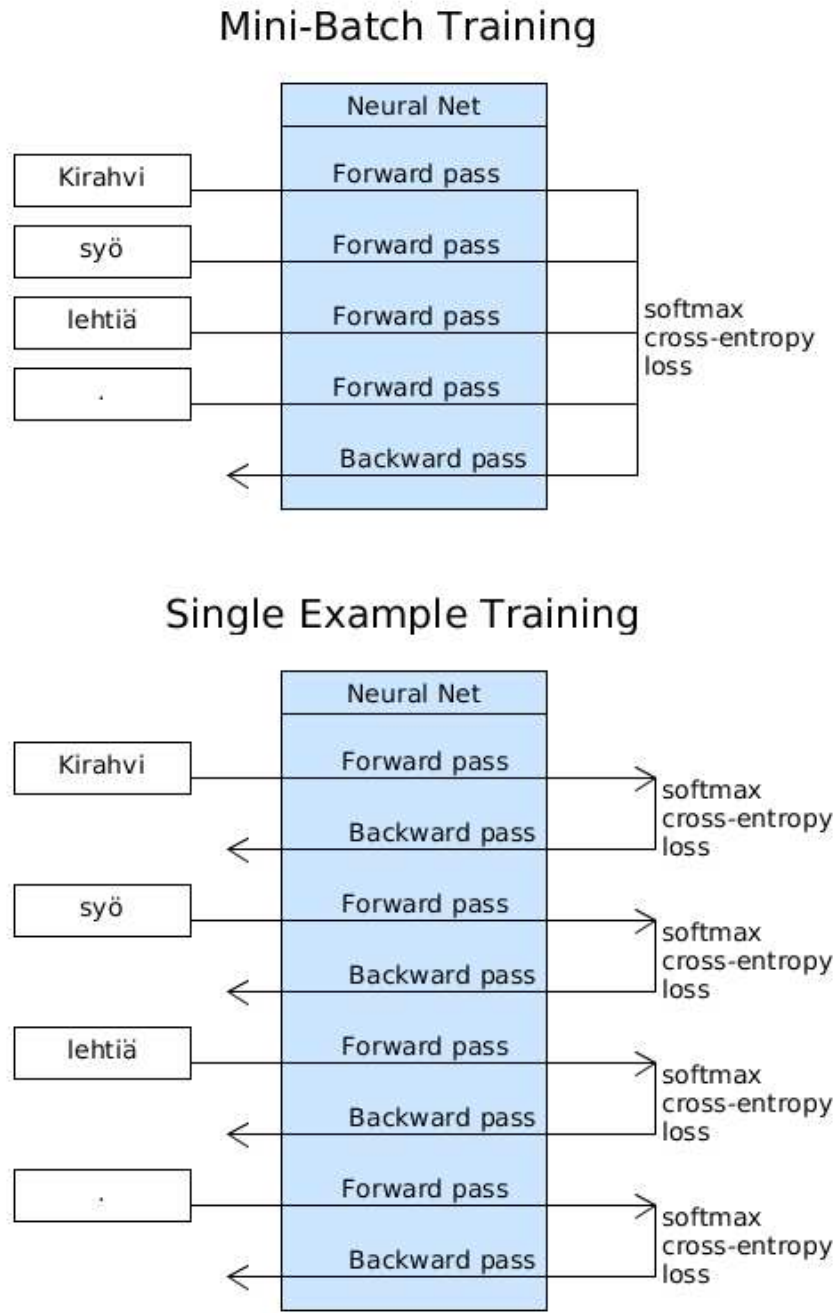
Mini-Batch Training

Neural Net

Kirahvi
Forward pass

syö
Forward pass

lehtiä
Forward pass

.
Forward pass

Backward pass

softmax cross-entropy loss

Single Example Training

Neural Net

Kirahvi
Forward pass
Backward pass
softmax cross-entropy loss

syö
Forward pass
Backward pass
softmax cross-entropy loss

lehtiä
Forward pass
Backward pass
softmax cross-entropy loss

.
Forward pass
Backward pass
softmax cross-entropy loss